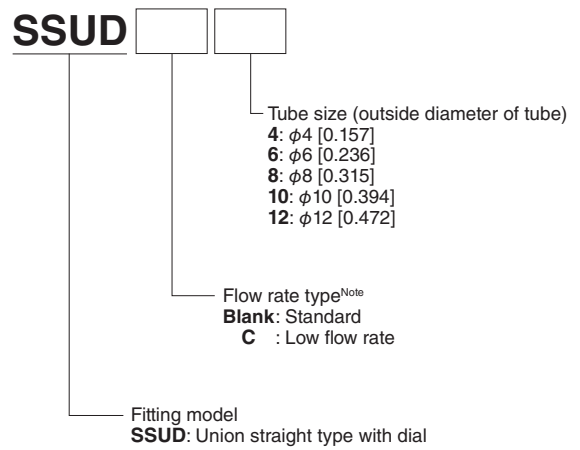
SSUD

Tube size (outside diameter of tube)
4: $\phi$4 [0.157]
6: $\phi$6 [0.236]
8: $\phi$8 [0.315]
10: $\phi$10 [0.394]
12: $\phi$12 [0.472]

Flow rate type$^{Note}$
Blank: Standard
C : Low flow rate

Fitting model
SSUD: Union straight type with dial